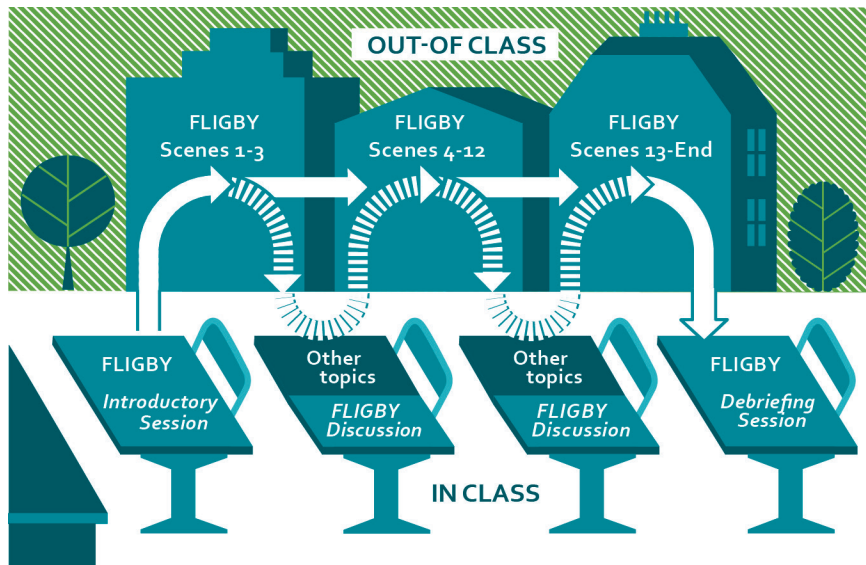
OUT-OF CLASS

FLIGBY
Scenes 1-3

FLIGBY
Scenes 4-12

FLIGBY
Scenes 13-End

FLIGBY
*Introductory Session*

Other topics
*FLIGBY Discussion*

Other topics
*FLIGBY Discussion*

FLIGBY
*Debriefing Session*

IN CLASS